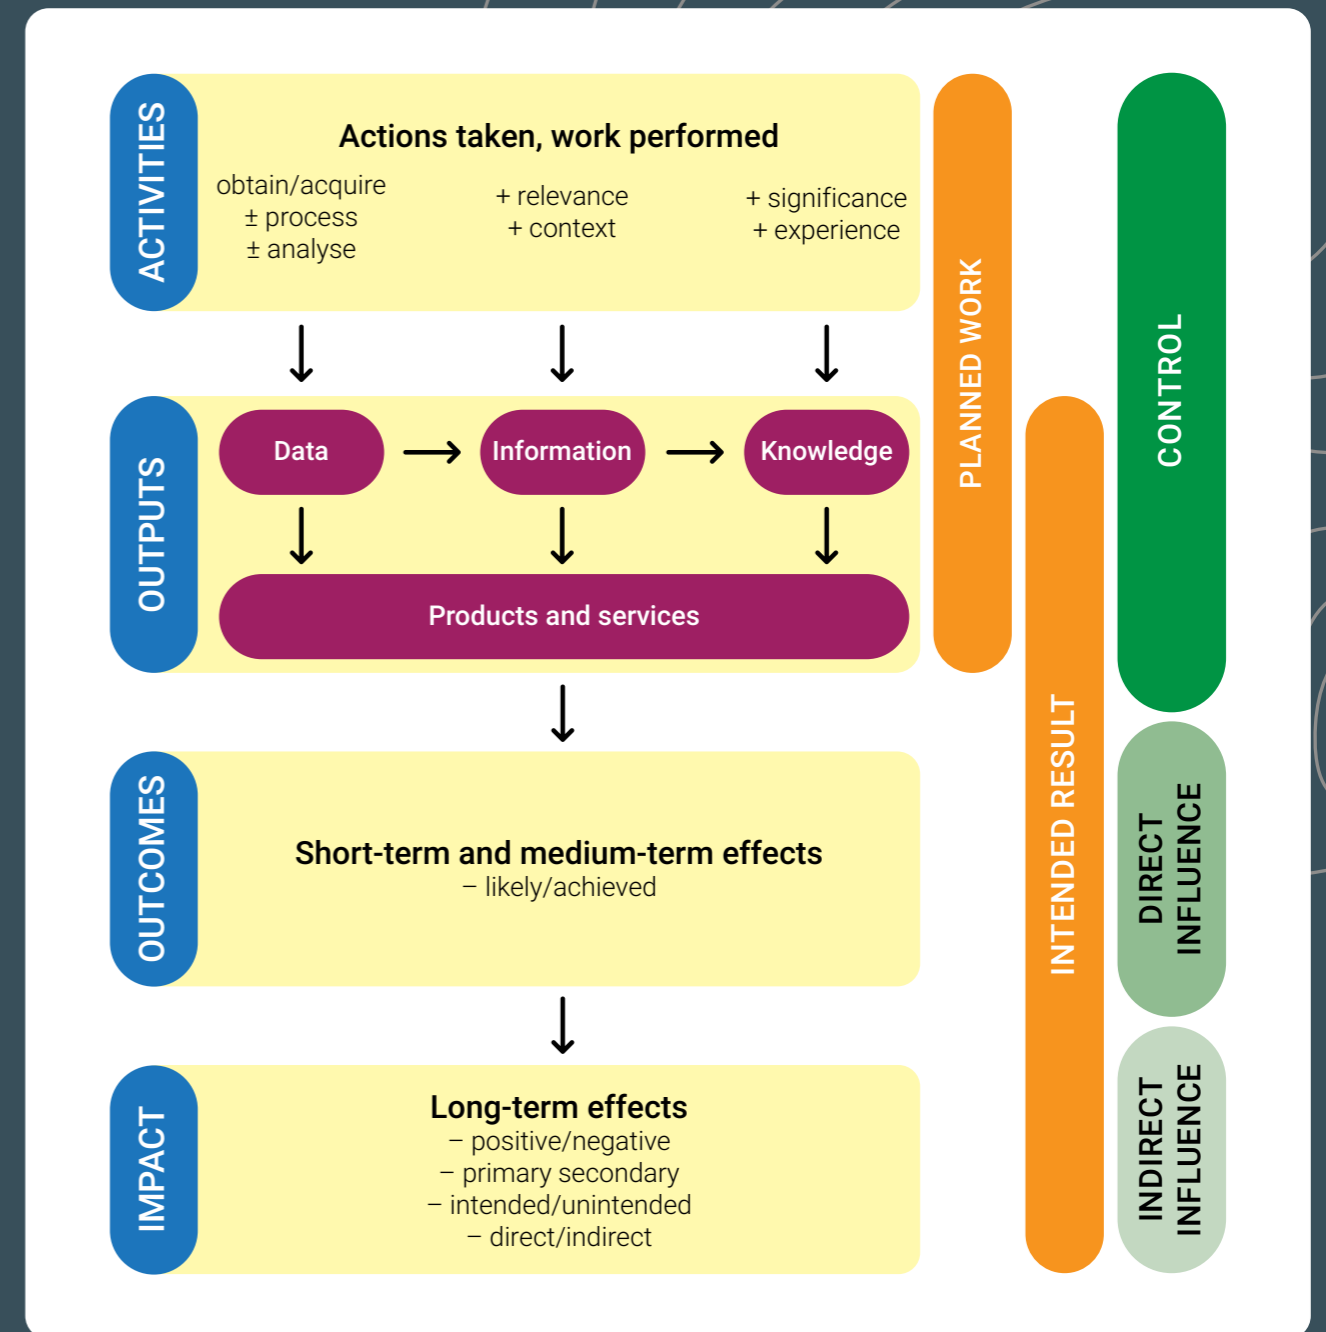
ACTIVITIES

Actions taken, work performed

obtain/acquire
± process
± analyse

+ relevance
+ context

+ significance
+ experience

OUTPUTS

Data

Information

Knowledge

Products and services

OUTCOMES

Short-term and medium-term effects
– likely/achieved

IMPACT

Long-term effects
– positive/negative
– primary secondary
– intended/unintended
– direct/indirect

PLANNED WORK

INTENDED RESULT

CONTROL

DIRECT INFLUENCE

INDIRECT INFLUENCE